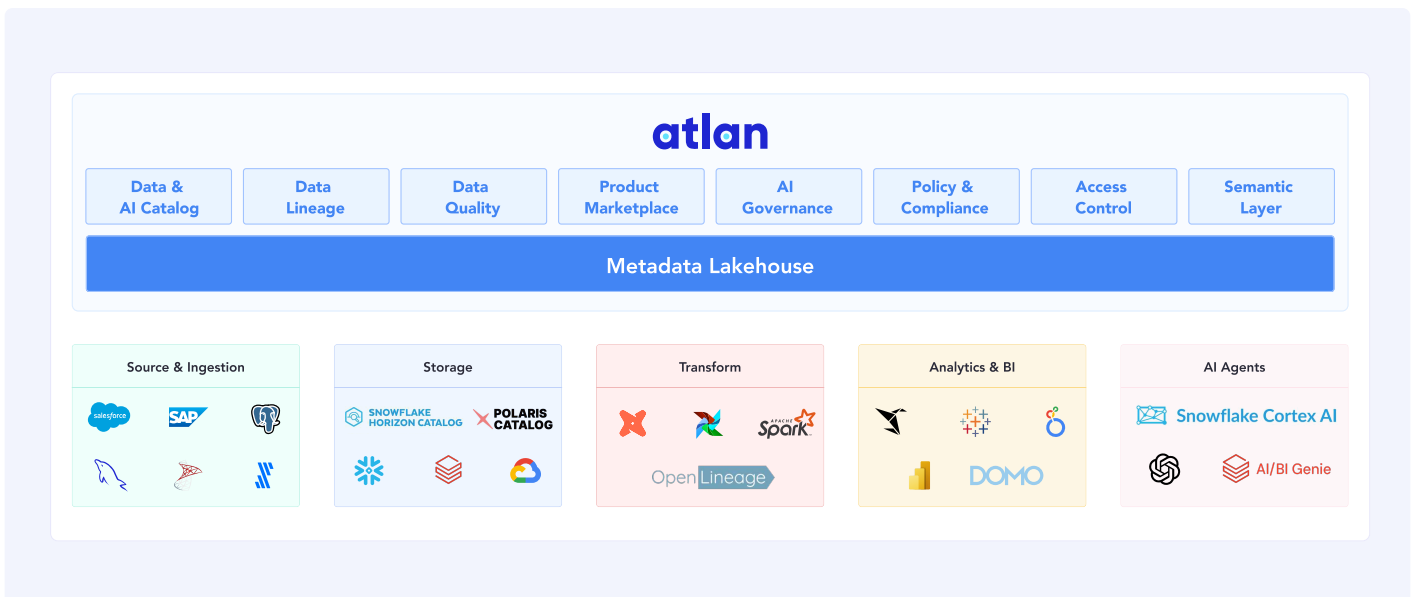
atlan

Data & AI Catalog

Data Lineage

Data Quality

Product Marketplace

AI Governance

Policy & Compliance

Access Control

Semantic Layer

Metadata Lakehouse

Source & Ingestion

salesforce

SAP

Storage

SNOWFLAKE HORIZON CATALOG

POLARIS CATALOG

Transform

APACHE Spark

OpenLineage

Analytics & BI

DOMO

AI Agents

Snowflake Cortex AI

AI/BI Genie